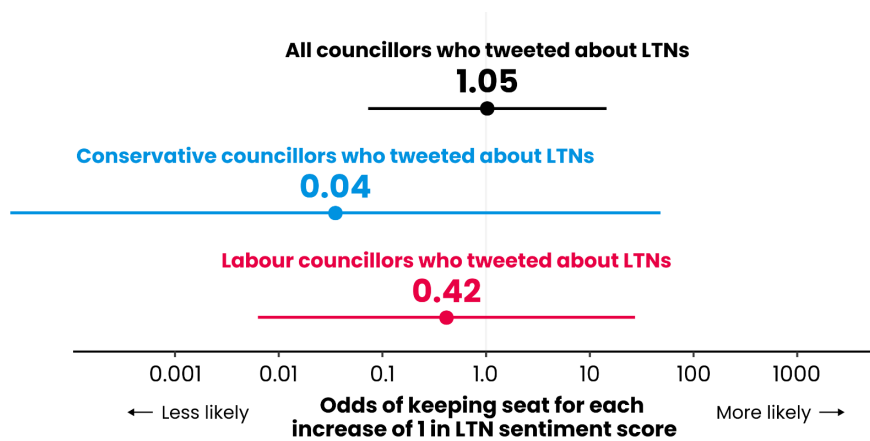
All councillors who tweeted about LTNs
1.05

Conservative councillors who tweeted about LTNs
0.04

Labour councillors who tweeted about LTNs
0.42

0.001 0.01 0.1 1.0 10 100 1000

← Less likely

Odds of keeping seat for each increase of 1 in LTN sentiment score

More likely →